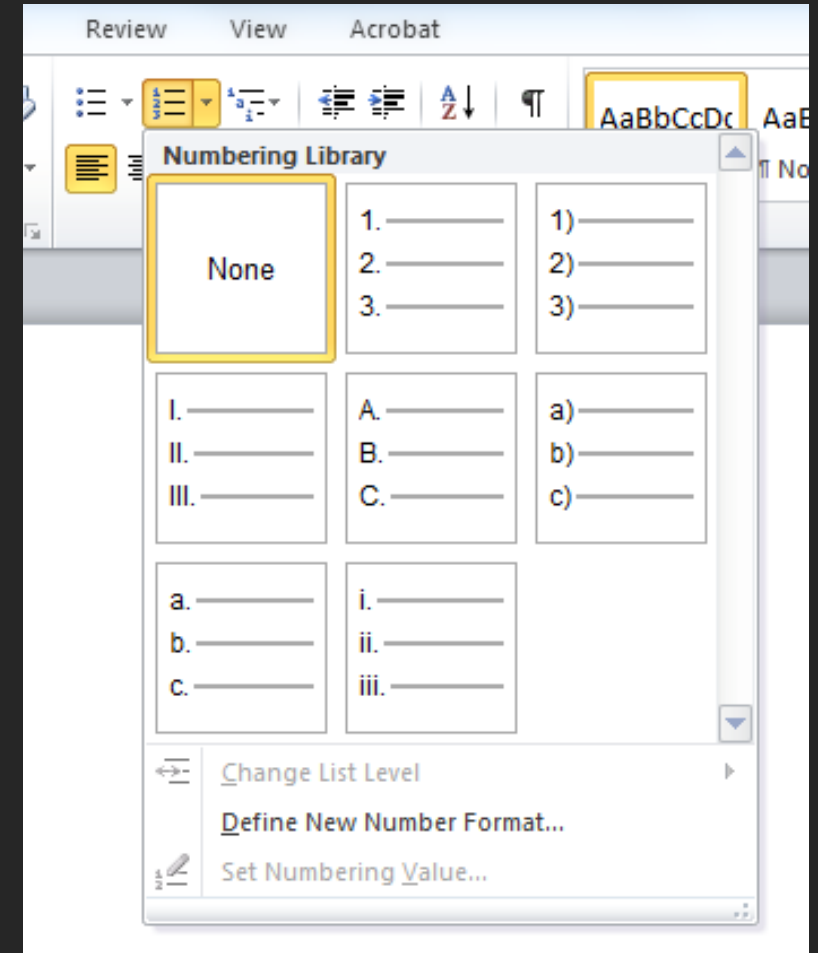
Review View Acrobat

AaBbCcDc AaB
¶ No

Numbering Library

None

1.
2.
3.

1)
2)
3)

I.
II.
III.

A.
B.
C.

a)
b)
c)

a.
b.
c.

i.
ii.
iii.

Change List Level

Define New Number Format...

Set Numbering Value...